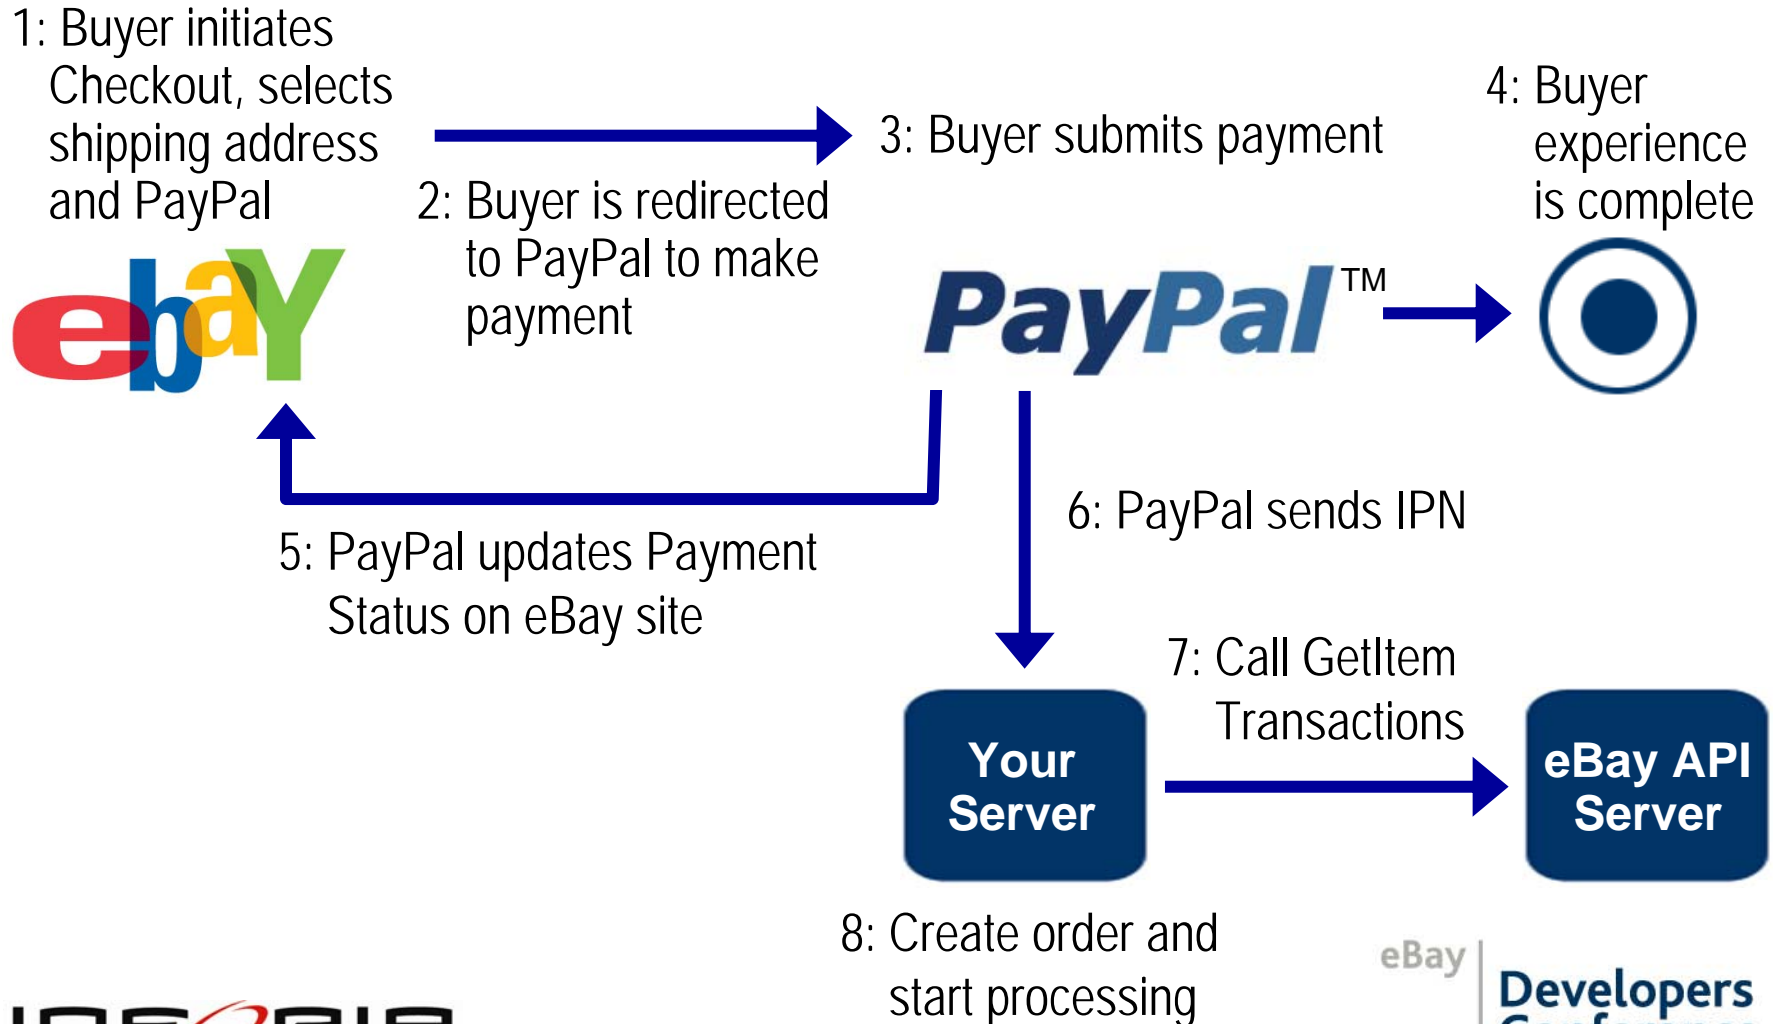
1: Buyer initiates Checkout, selects shipping address and PayPal

ebY

2: Buyer is redirected to PayPal to make payment

3: Buyer submits payment

PayPal™

4: Buyer experience is complete

5: PayPal updates Payment Status on eBay site

6: PayPal sends IPN

7: Call GetItem Transactions

Your Server

eBay API Server

8: Create order and start processing

eBay

Developers

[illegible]